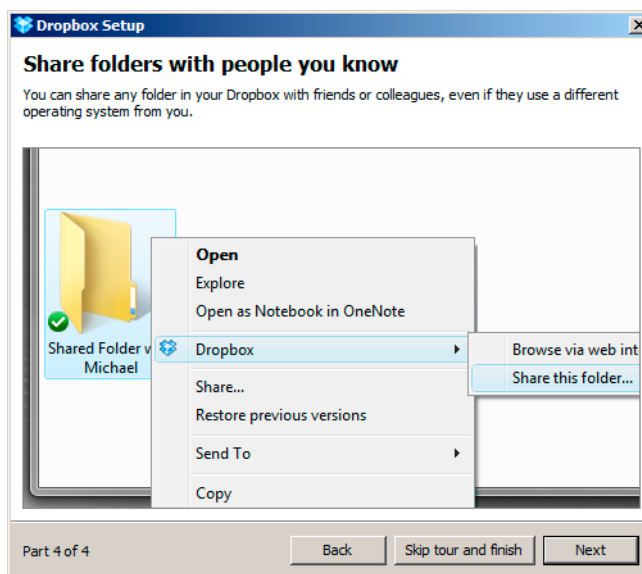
Dropbox Setup

Share folders with people you know

You can share any folder in your Dropbox with friends or colleagues, even if they use a different operating system from you.

Shared Folder w
Michael

Open
Explore
Open as Notebook in OneNote
Dropbox
Share...
Restore previous versions
Send To
Copy

Browse via web int
Share this folder...

Part 4 of 4

Back
Skip tour and finish
Next